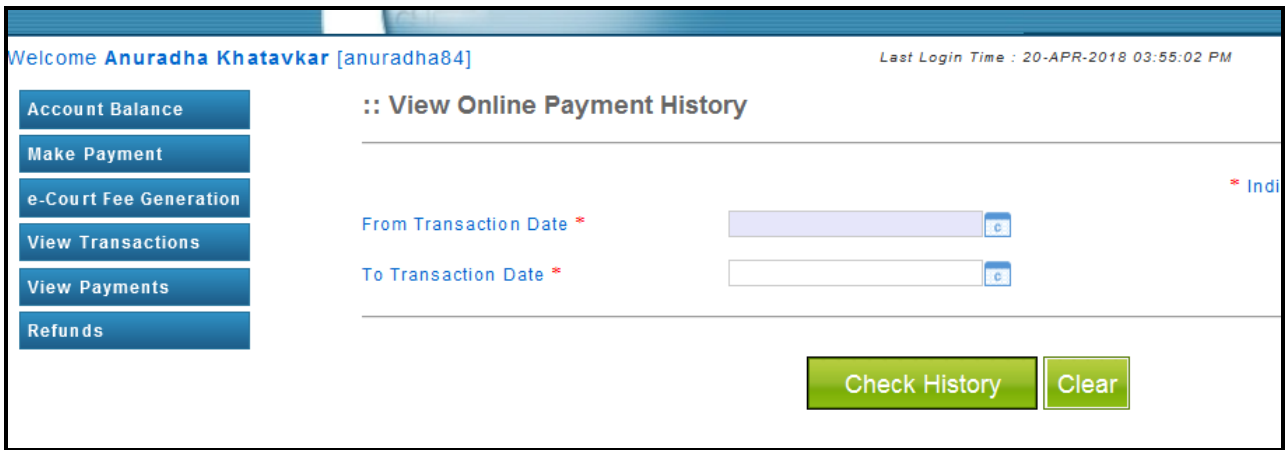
Welcome **Anuradha Khatavkar** [anuradha84]

Last Login Time : 20-APR-2018 03:55:02 PM

Account Balance
Make Payment
e-Court Fee Generation
View Transactions
View Payments
Refunds

:: View Online Payment History

* Indi

From Transaction Date *

To Transaction Date *

Check History
Clear